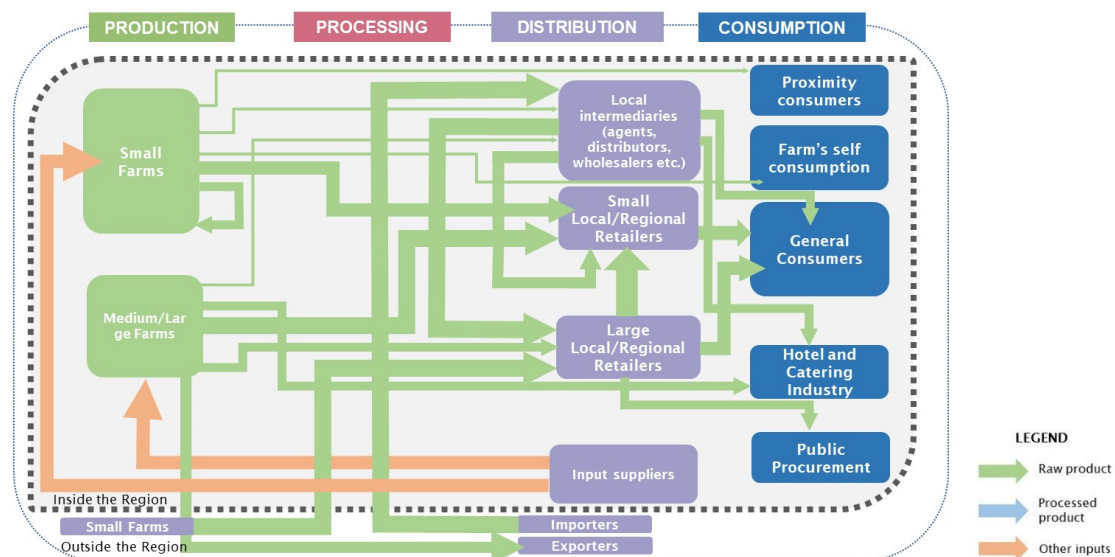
PRODUCTION

PROCESSING

DISTRIBUTION

CONSUMPTION

Small Farms

Medium/Large Farms

Local intermediaries (agents, distributors, wholesalers etc.)

Small Local/Regional Retailers

Large Local/Regional Retailers

Proximity consumers

Farm's self consumption

General Consumers

Hotel and Catering Industry

Public Procurement

Input suppliers

Inside the Region

Small Farms

Outside the Region

Importers

Exporters

LEGEND

Raw product

Processed product

Other inputs